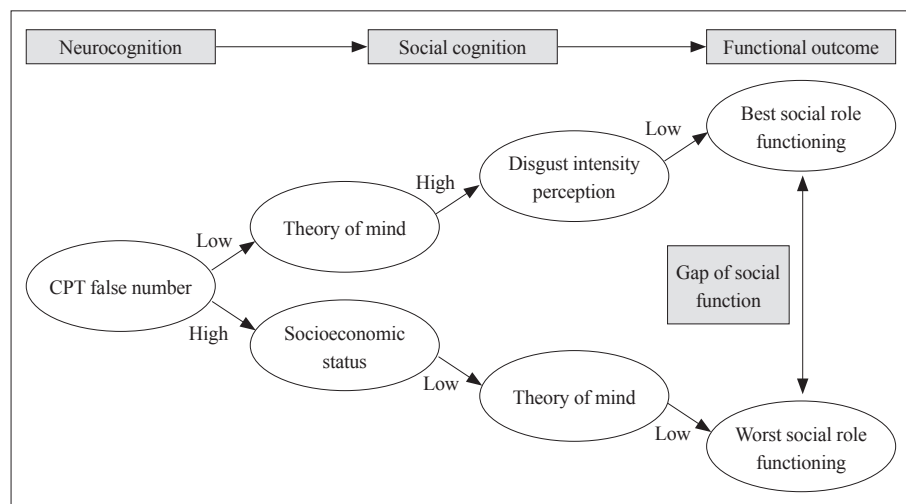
Neurocognition

Social cognition

Functional outcome

CPT false number

Low

Theory of mind

High

Disgust intensity perception

Low

Best social role functioning

High

Socioeconomic status

Low

Theory of mind

Low

Worst social role functioning

Gap of social function